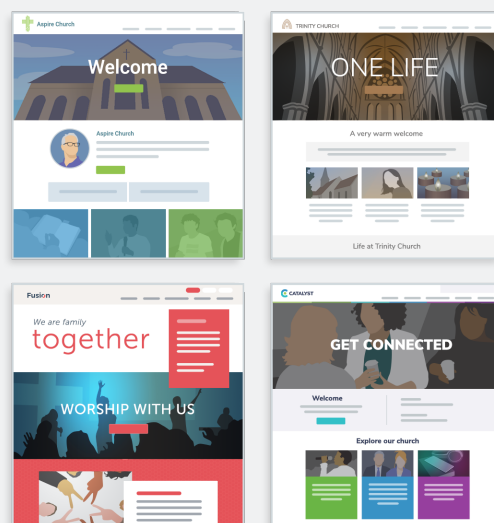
Aspire Church

Welcome

Aspire Church

TRINITY CHURCH

ONE LIFE

A very warm welcome

Life at Trinity Church

Fusion

We are family

together

WORSHIP WITH US

CATALYST

GET CONNECTED

Welcome

Explore our church